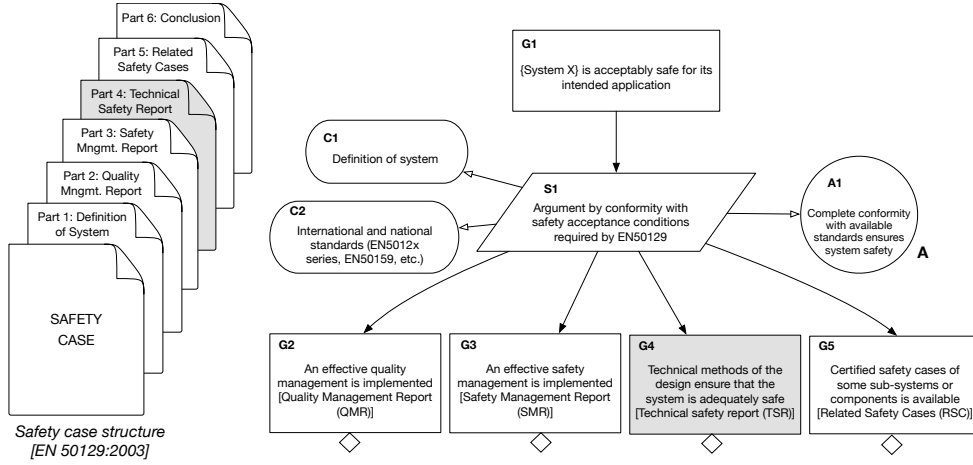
Part 6: Conclusion

Part 5: Related Safety Cases

Part 4: Technical Safety Report

Part 3: Safety Mngmt. Report

Part 2: Quality Mngmt. Report

Part 1: Definition of System

SAFETY CASE

Safety case structure [EN 50129:2003]

G1
{System X} is acceptably safe for its intended application

C1
Definition of system

C2
International and national standards (EN5012x series, EN50159, etc.)

S1
Argument by conformity with safety acceptance conditions required by EN50129

A1
Complete conformity with available standards ensures system safety

A

G2
An effective quality management is implemented [Quality Management Report (QMR)]

G3
An effective safety management is implemented [Safety Management Report (SMR)]

G4
Technical methods of the design ensure that the system is adequately safe [Technical safety report (TSR)]

G5
Certified safety cases of some sub-systems or components is available [Related Safety Cases (RSC)]